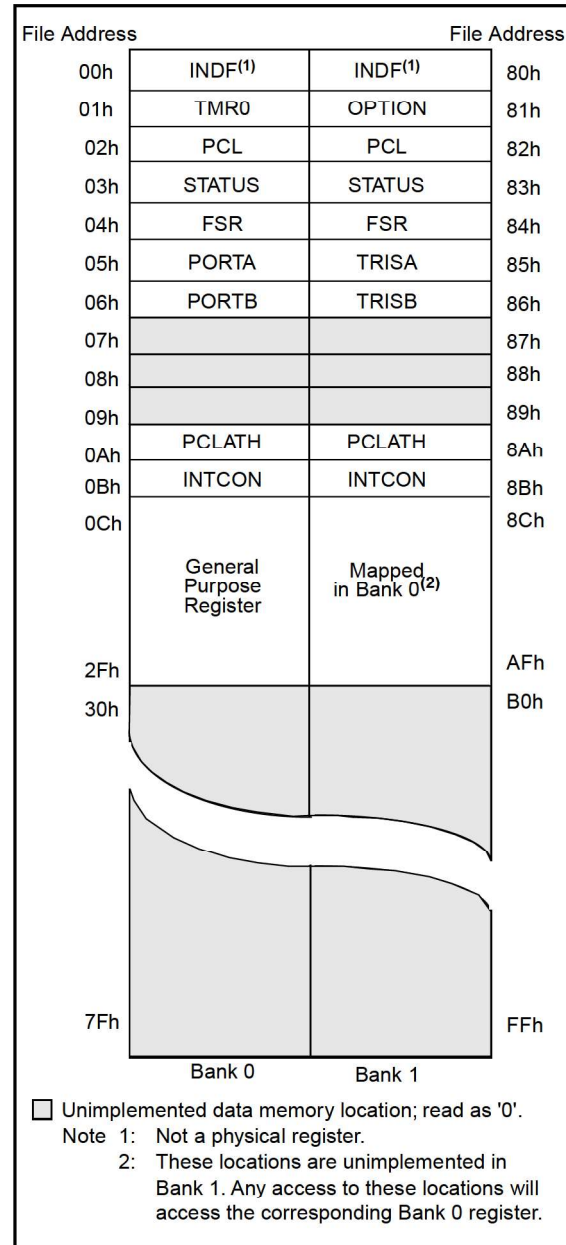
| File Address | | | File Address |
|---|---|---|---|
| 00h | INDF$^{(1)}$ | INDF$^{(1)}$ | 80h |
| 01h | TMR0 | OPTION | 81h |
| 02h | PCL | PCL | 82h |
| 03h | STATUS | STATUS | 83h |
| 04h | FSR | FSR | 84h |
| 05h | PORTA | TRISA | 85h |
| 06h | PORTB | TRISB | 86h |
| 07h | | | 87h |
| 08h | | | 88h |
| 09h | | | 89h |
| 0Ah | PCLATH | PCLATH | 8Ah |
| 0Bh | INTCON | INTCON | 8Bh |
| 0Ch – 2Fh | General Purpose Register | Mapped in Bank 0$^{(2)}$ | 8Ch – AFh |
| 30h – 7Fh | | | B0h – FFh |
| | Bank 0 | Bank 1 | |

Unimplemented data memory location; read as '0'.
Note 1: Not a physical register.
2: These locations are unimplemented in Bank 1. Any access to these locations will access the corresponding Bank 0 register.